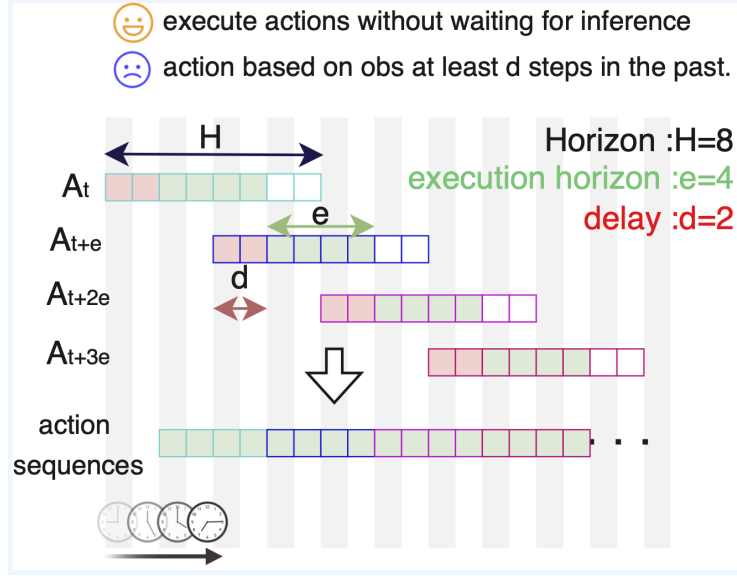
execute actions without waiting for inference

action based on obs at least d steps in the past.

H

Horizon :H=8

$A_t$

execution horizon :e=4

e

delay :d=2

$A_{t+e}$

d

$A_{t+2e}$

$A_{t+3e}$

action sequences

. . .